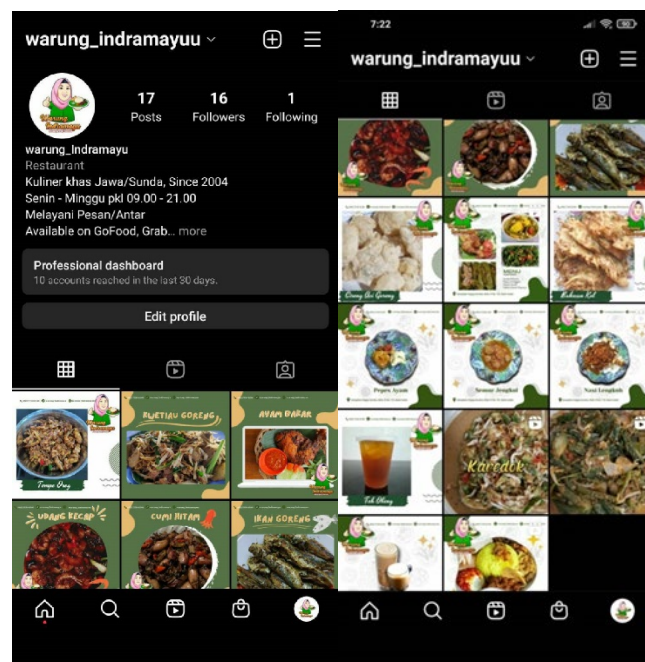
warung_indramayuu

17 Posts
16 Followers
1 Following

warung_Indramayu
Restaurant
Kuliner khas Jawa/Sunda, Since 2004
Senin - Minggu pkl 09.00 - 21.00
Melayani Pesan/Antar
Available on GoFood, Grab... more

Professional dashboard
10 accounts reached in the last 30 days.

Edit profile

Tempe Orek
BIHUN GORENG
AYAM BAKAR
UDANG KECAP
CUMI HITAM
IKAN GORENG

7:22

warung_indramayuu

Cireng Aci Goreng
Kerupuk Kol
Pepes Ayam
Semur Jengkol
Nasi Langkah
Teh Manis
Karedok